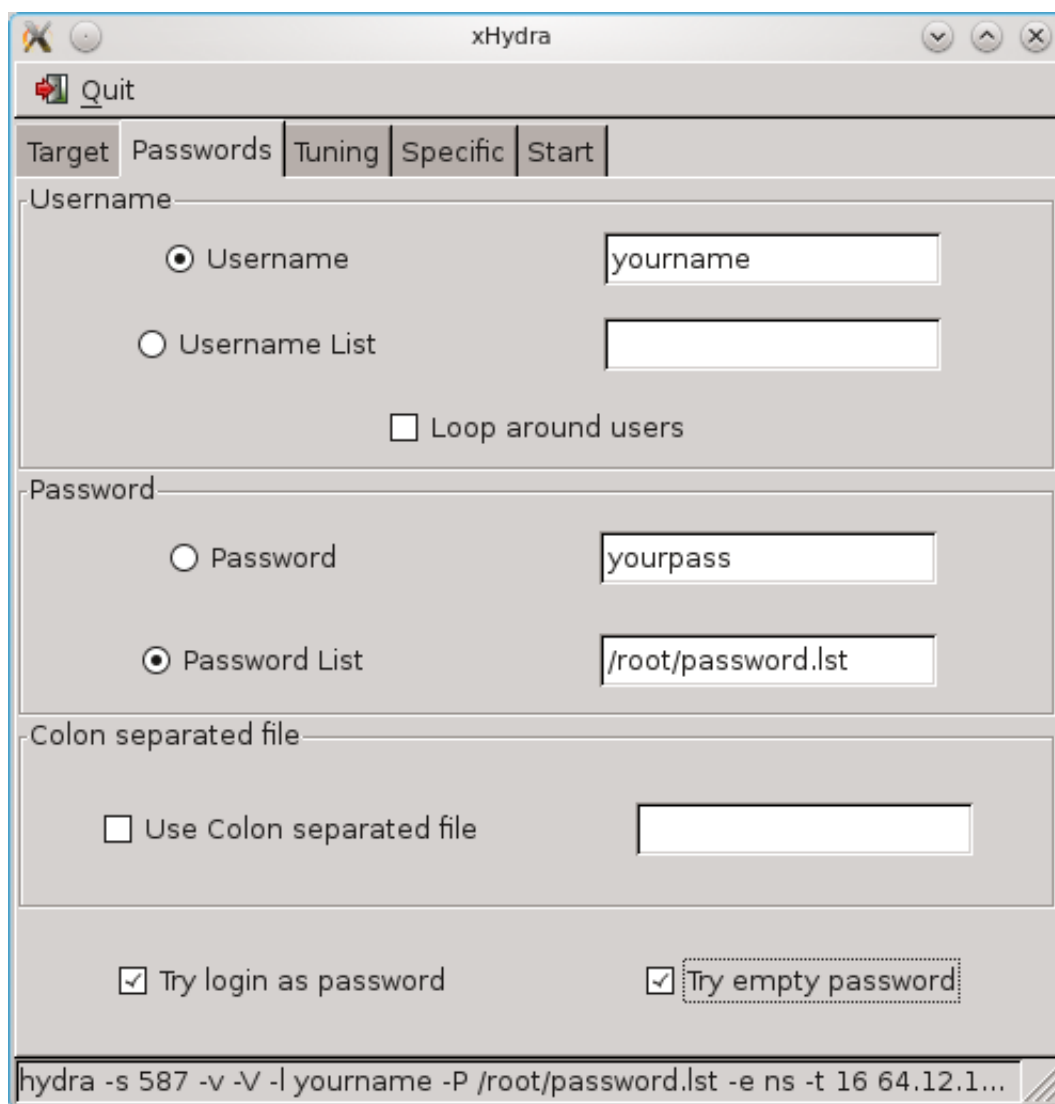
xHydra

Quit

Target | Passwords | Tuning | Specific | Start

Username

Username yourname

Username List

Loop around users

Password

Password yourpass

Password List /root/password.lst

Colon separated file

Use Colon separated file

Try login as password

Try empty password

hydra -s 587 -v -V -l yourname -P /root/password.lst -e ns -t 16 64.12.1...